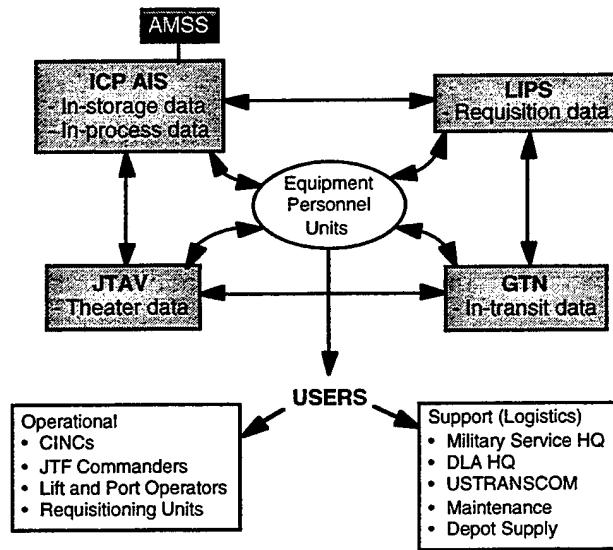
AMSS

ICP AIS
- In-storage data
- In-process data

LIPS
- Requisition data

Equipment
Personnel
Units

JTAV
Theater data

GTN
- In-transit data

USERS

Operational
• CINCs
• JTF Commanders
• Lift and Port Operators
• Requisitioning Units

Support (Logistics)
• Military Service HQ
• DLA HQ
• USTRANSCOM
• Maintenance
• Depot Supply